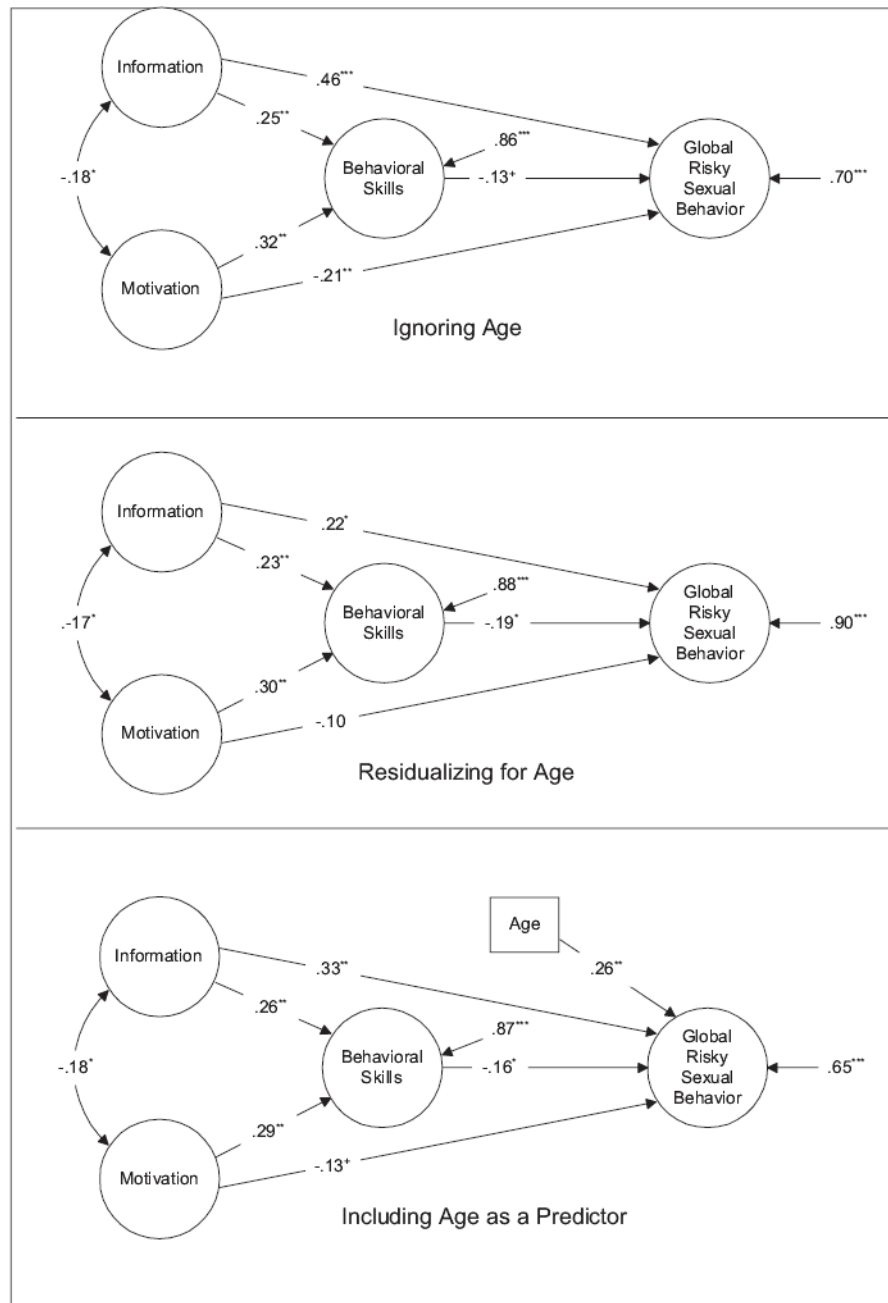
Information
.46***
.25**
.86***
-.18*
Behavioral Skills
-.13+
Global Risky Sexual Behavior
.70***
.32**
Motivation
-.21**
Ignoring Age

Information
.22*
.23**
.88***
-.17*
Behavioral Skills
-.19*
Global Risky Sexual Behavior
.90***
.30**
Motivation
-.10
Residualizing for Age

Age
Information
.33**
.26**
.26**
.87***
-.18*
Behavioral Skills
-.16*
Global Risky Sexual Behavior
.65***
.29**
Motivation
-.13+
Including Age as a Predictor